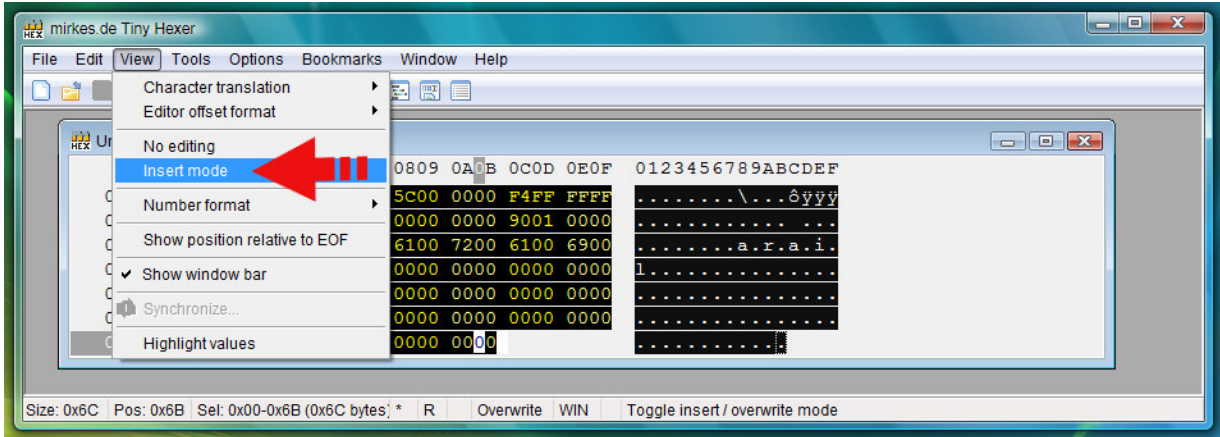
mirkes.de Tiny Hexer

File Edit View Tools Options Bookmarks Window Help

Character translation
Editor offset format
No editing
Insert mode
Number format
Show position relative to EOF
Show window bar
Synchronize...
Highlight values

Un

0809 0A0B 0C0D 0E0F 0123456789ABCDEF
5C00 0000 F4FF FFFF .........\...ôÿÿÿ
0000 0000 9001 0000 ............ ...
6100 7200 6100 6900 ........a.r.a.i.
0000 0000 0000 0000 l...............
0000 0000 0000 0000 ................
0000 0000 0000 0000 ................
0000 0000 ............

Size: 0x6C Pos: 0x6B Sel: 0x00-0x6B (0x6C bytes) * R Overwrite WIN Toggle insert / overwrite mode